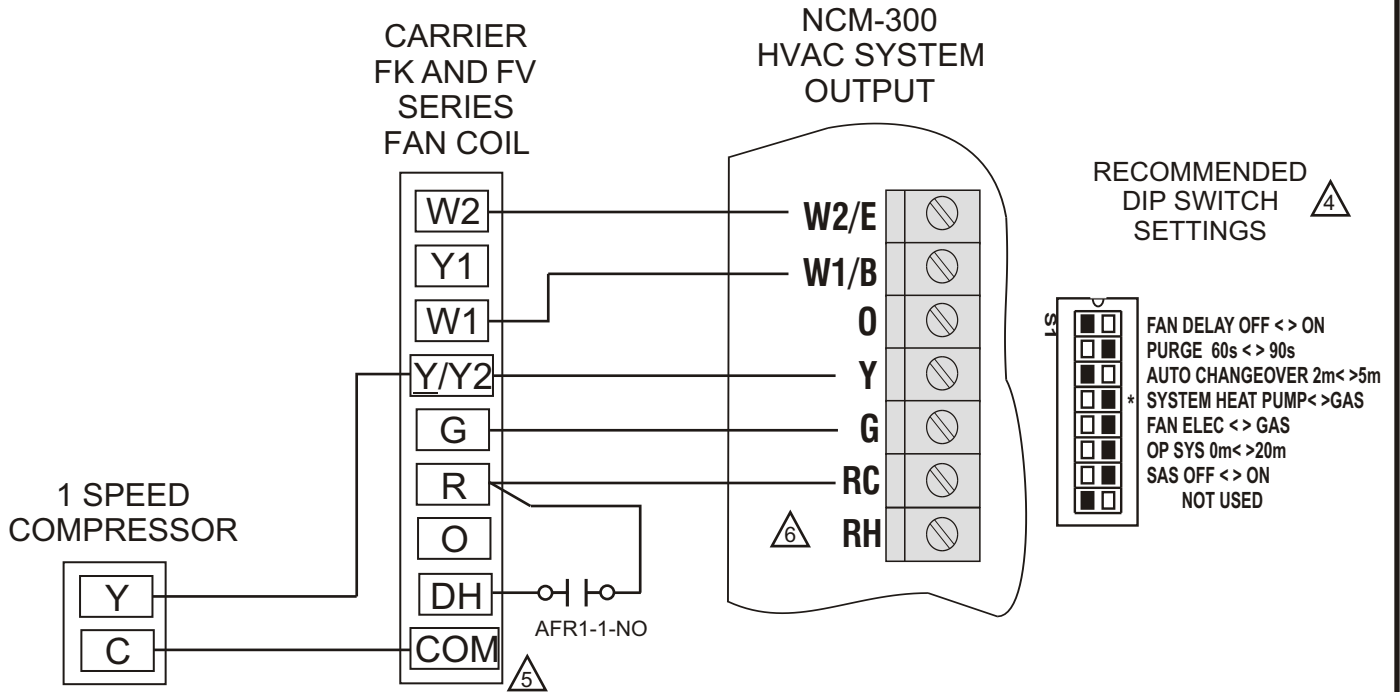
CARRIER
FK AND FV
SERIES
FAN COIL

NCM-300
HVAC SYSTEM
OUTPUT

RECOMMENDED
DIP SWITCH
SETTINGS 4

W2
Y1
W1
Y/Y2
G
R
O
DH
COM
5

W2/E
W1/B
O
Y
G
RC
6 RH

S1
FAN DELAY OFF < > ON
PURGE 60s < > 90s
AUTO CHANGEOVER 2m< >5m
* SYSTEM HEAT PUMP< >GAS
FAN ELEC < > GAS
OP SYS 0m< >20m
SAS OFF < > ON
NOT USED

1 SPEED
COMPRESSOR
Y
C

AFR1-1-NO